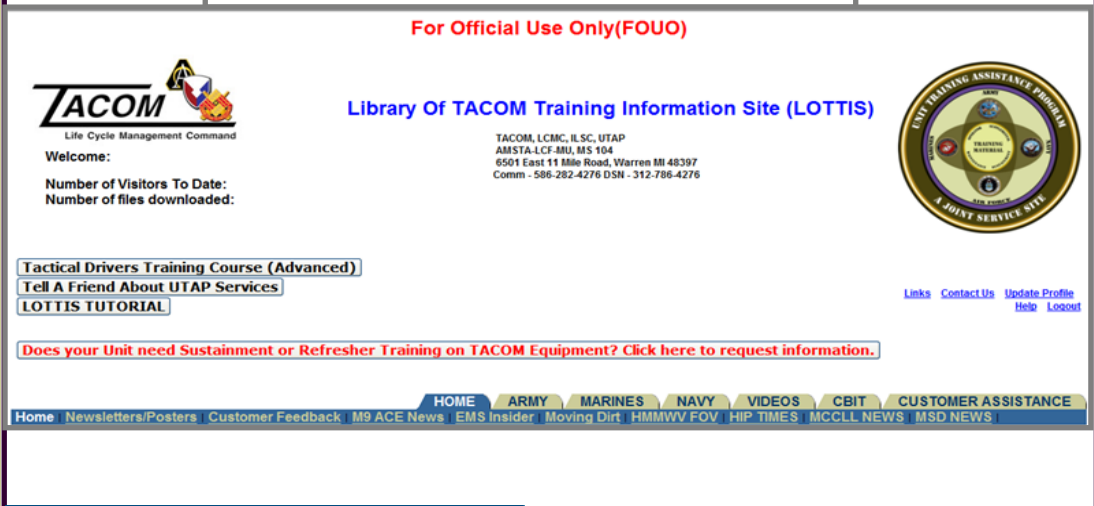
For Official Use Only(FOUO)

TACOM
Life Cycle Management Command

Library Of TACOM Training Information Site (LOTTIS)

TACOM, LCMC, ILSC, UTAP
AMSTA-LCF-MU, MS 104
6501 East 11 Mile Road, Warren MI 48397
Comm - 586-282-4276 DSN - 312-786-4276

UNIT TRAINING ASSISTANCE PROGRAM
ARMY
NAVY
AIR FORCE
MARINES
TRAINING MATERIAL
A JOINT SERVICE SITE

Welcome:

Number of Visitors To Date:
Number of files downloaded:

Tactical Drivers Training Course (Advanced)
Tell A Friend About UTAP Services
LOTTIS TUTORIAL

Links Contact Us Update Profile
Help Logout

Does your Unit need Sustainment or Refresher Training on TACOM Equipment? Click here to request information.

HOME | ARMY | MARINES | NAVY | VIDEOS | CBIT | CUSTOMER ASSISTANCE

Home | Newsletters/Posters | Customer Feedback | M9 ACE News | EMS Insider | Moving Dirt | HMMWV FOV | HIP TIMES | MCCLL NEWS | MSD NEWS |